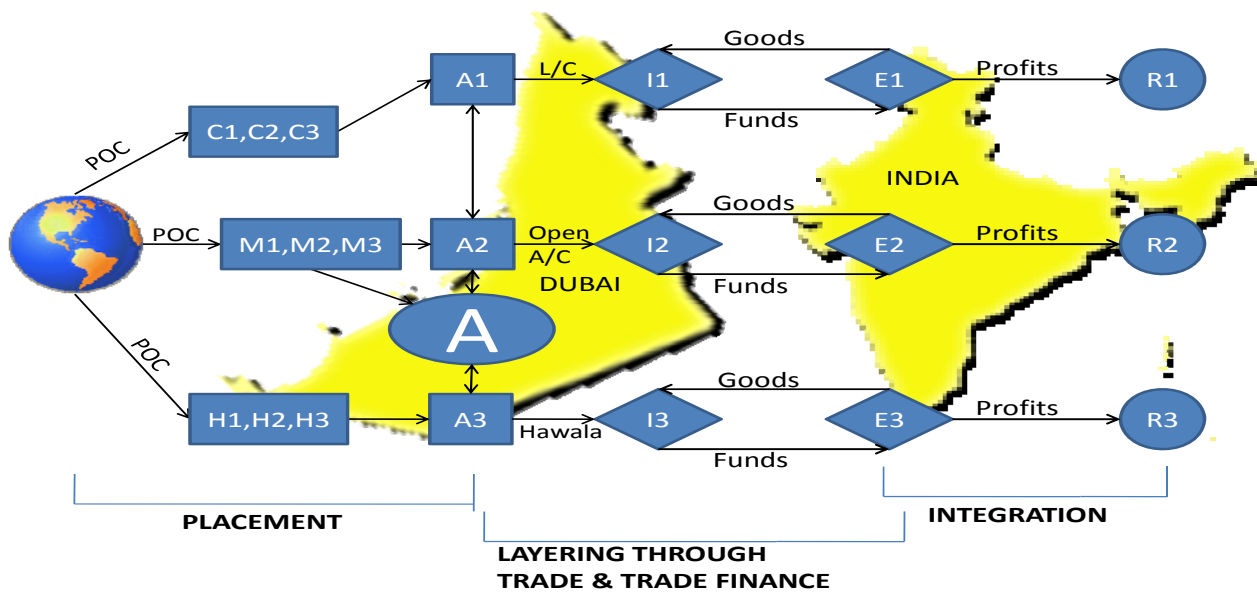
POC
C1,C2,C3
A1
L/C
I1
Goods
Funds
E1
Profits
R1
INDIA
POC
M1,M2,M3
A2
Open A/C
I2
Goods
Funds
E2
Profits
R2
DUBAI
A
POC
H1,H2,H3
A3
Hawala
I3
Goods
Funds
E3
Profits
R3
PLACEMENT
LAYERING THROUGH TRADE & TRADE FINANCE
INTEGRATION